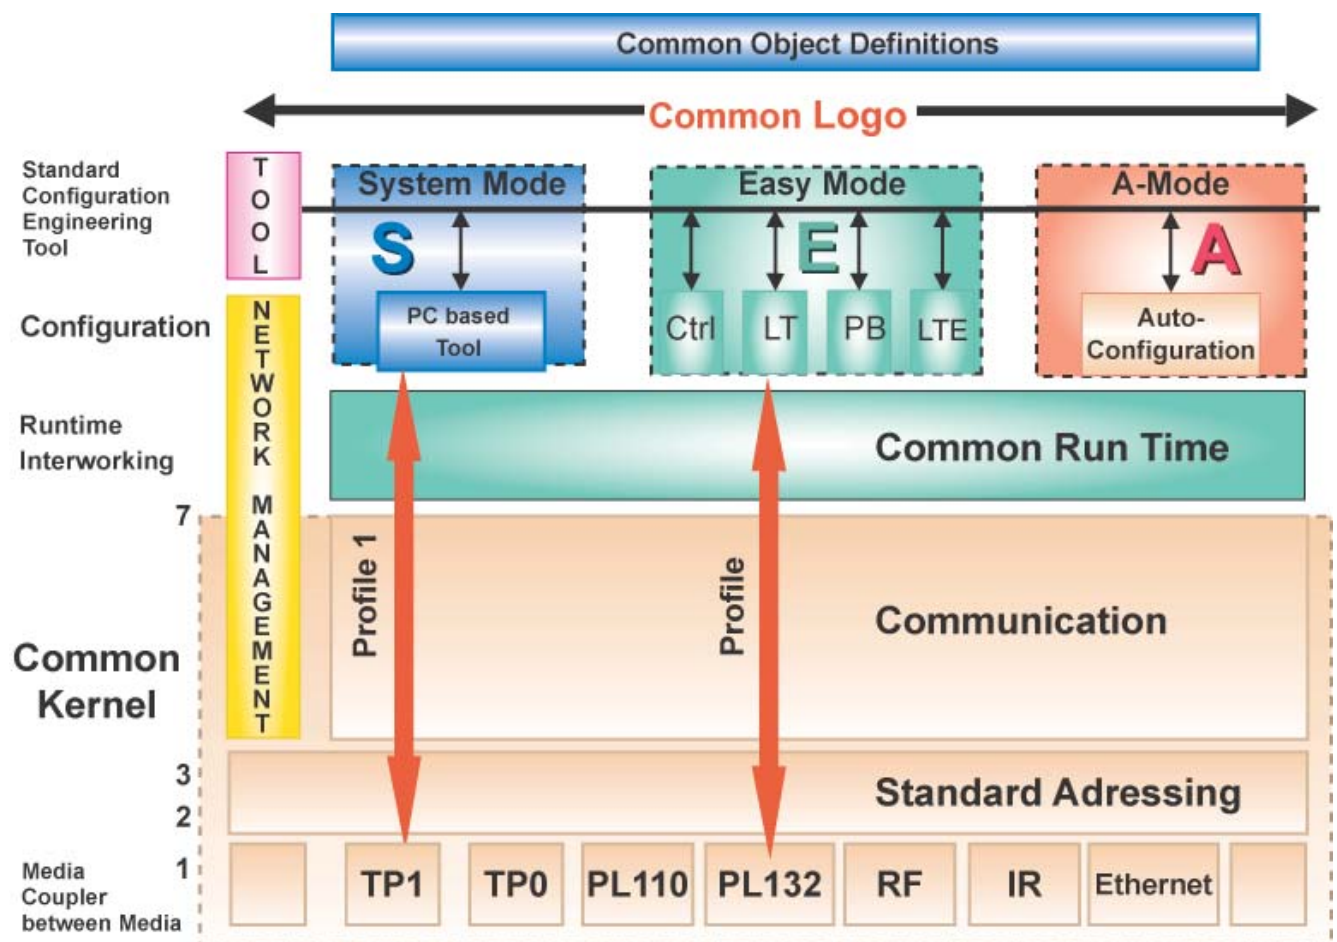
Common Object Definitions

Common Logo

Standard Configuration Engineering Tool

TOOL

System Mode

S

PC based Tool

Easy Mode

E

Ctrl LT PB LTE

A-Mode

A

Auto-Configuration

Configuration

NETWORK MANAGEMENT

Runtime Interworking

Common Run Time

7

Profile 1

Profile

Communication

Common Kernel

3

2

Standard Adressing

Media Coupler between Media

1

TP1 TP0 PL110 PL132 RF IR Ethernet